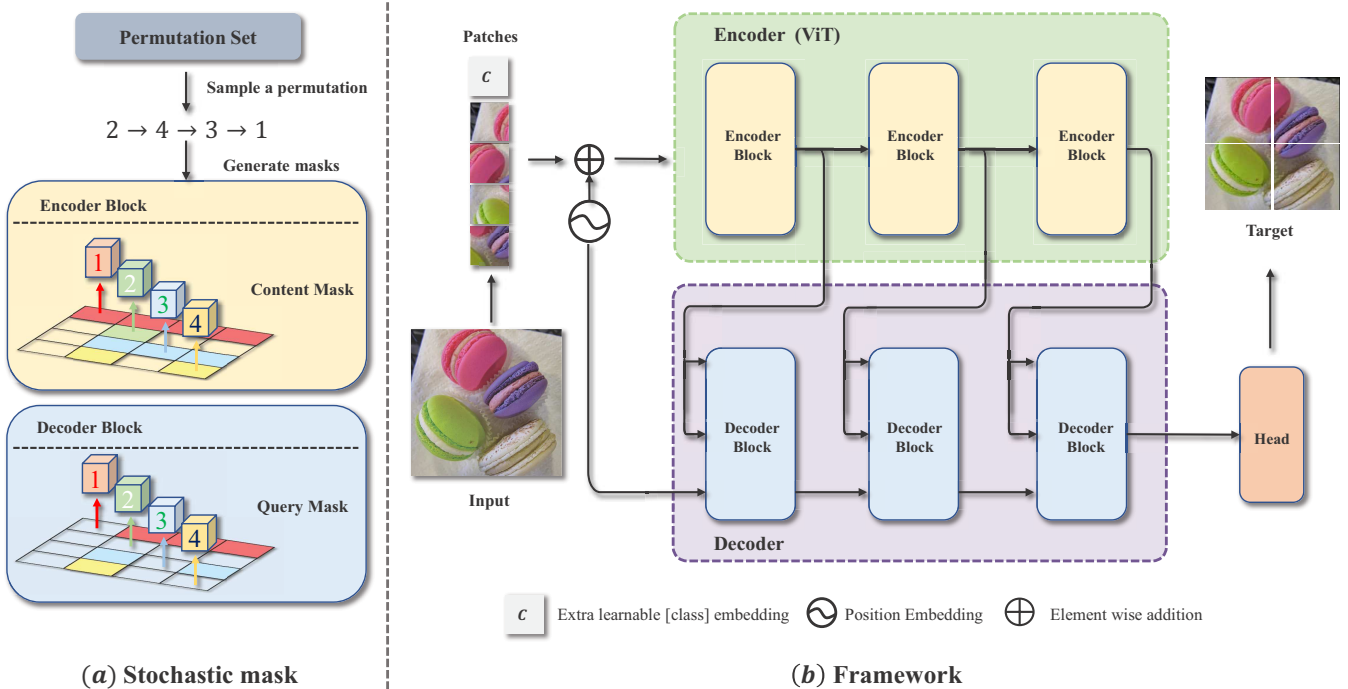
Permutation Set

Sample a permutation

$2 \rightarrow 4 \rightarrow 3 \rightarrow 1$

Generate masks

Encoder Block

1 2 3 4

Content Mask

Decoder Block

1 2 3 4

Query Mask

$(a)$ Stochastic mask

Patches

$c$

Input

Encoder (ViT)

Encoder Block

Encoder Block

Encoder Block

Target

Decoder Block

Decoder Block

Decoder Block

Head

Decoder

$c$ Extra learnable [class] embedding Position Embedding Element wise addition

$(b)$ Framework